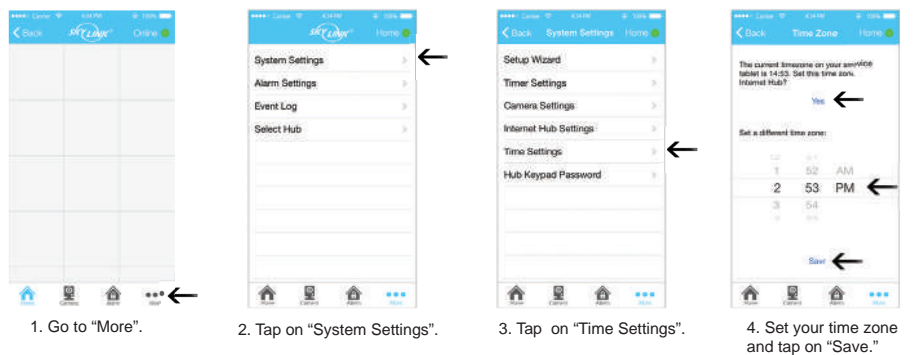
Carrier 4:34 PM 100%
Back SkyLink Online
Home Camera Alarm More

1. Go to “More”.

Carrier 4:34 PM 100%
SkyLink Home
System Settings
Alarm Settings
Event Log
Select Hub
Home Camera Alarm More

2. Tap on “System Settings”.

Carrier 4:34 PM 100%
Back System Settings Home
Setup Wizard
Timer Settings
Camera Settings
Internet Hub Settings
Time Settings
Hub Keypad Password
Home Camera Alarm More

3. Tap on “Time Settings”.

Carrier 4:34 PM 100%
Back Time Zone Home
The current timezone on your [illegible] tablet is 14:53. Set this time zone Internet Hub?
Yes
Set a different time zone:
1 52 AM
2 53 PM
3 54
Save
Home Camera Alarm More

4. Set your time zone and tap on “Save.”